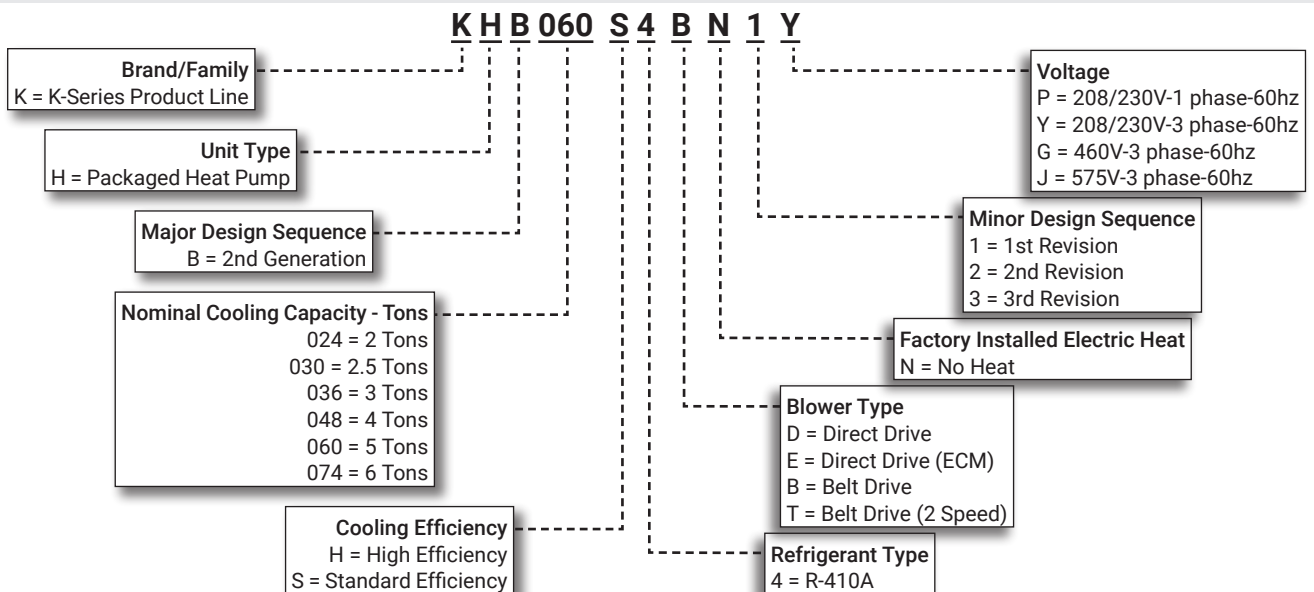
K H B 060 S 4 B N 1 Y

Brand/Family
K = K-Series Product Line

Unit Type
H = Packaged Heat Pump

Major Design Sequence
B = 2nd Generation

Nominal Cooling Capacity - Tons
024 = 2 Tons
030 = 2.5 Tons
036 = 3 Tons
048 = 4 Tons
060 = 5 Tons
074 = 6 Tons

Cooling Efficiency
H = High Efficiency
S = Standard Efficiency

Voltage
P = 208/230V-1 phase-60hz
Y = 208/230V-3 phase-60hz
G = 460V-3 phase-60hz
J = 575V-3 phase-60hz

Minor Design Sequence
1 = 1st Revision
2 = 2nd Revision
3 = 3rd Revision

Factory Installed Electric Heat
N = No Heat

Blower Type
D = Direct Drive
E = Direct Drive (ECM)
B = Belt Drive
T = Belt Drive (2 Speed)

Refrigerant Type
4 = R-410A